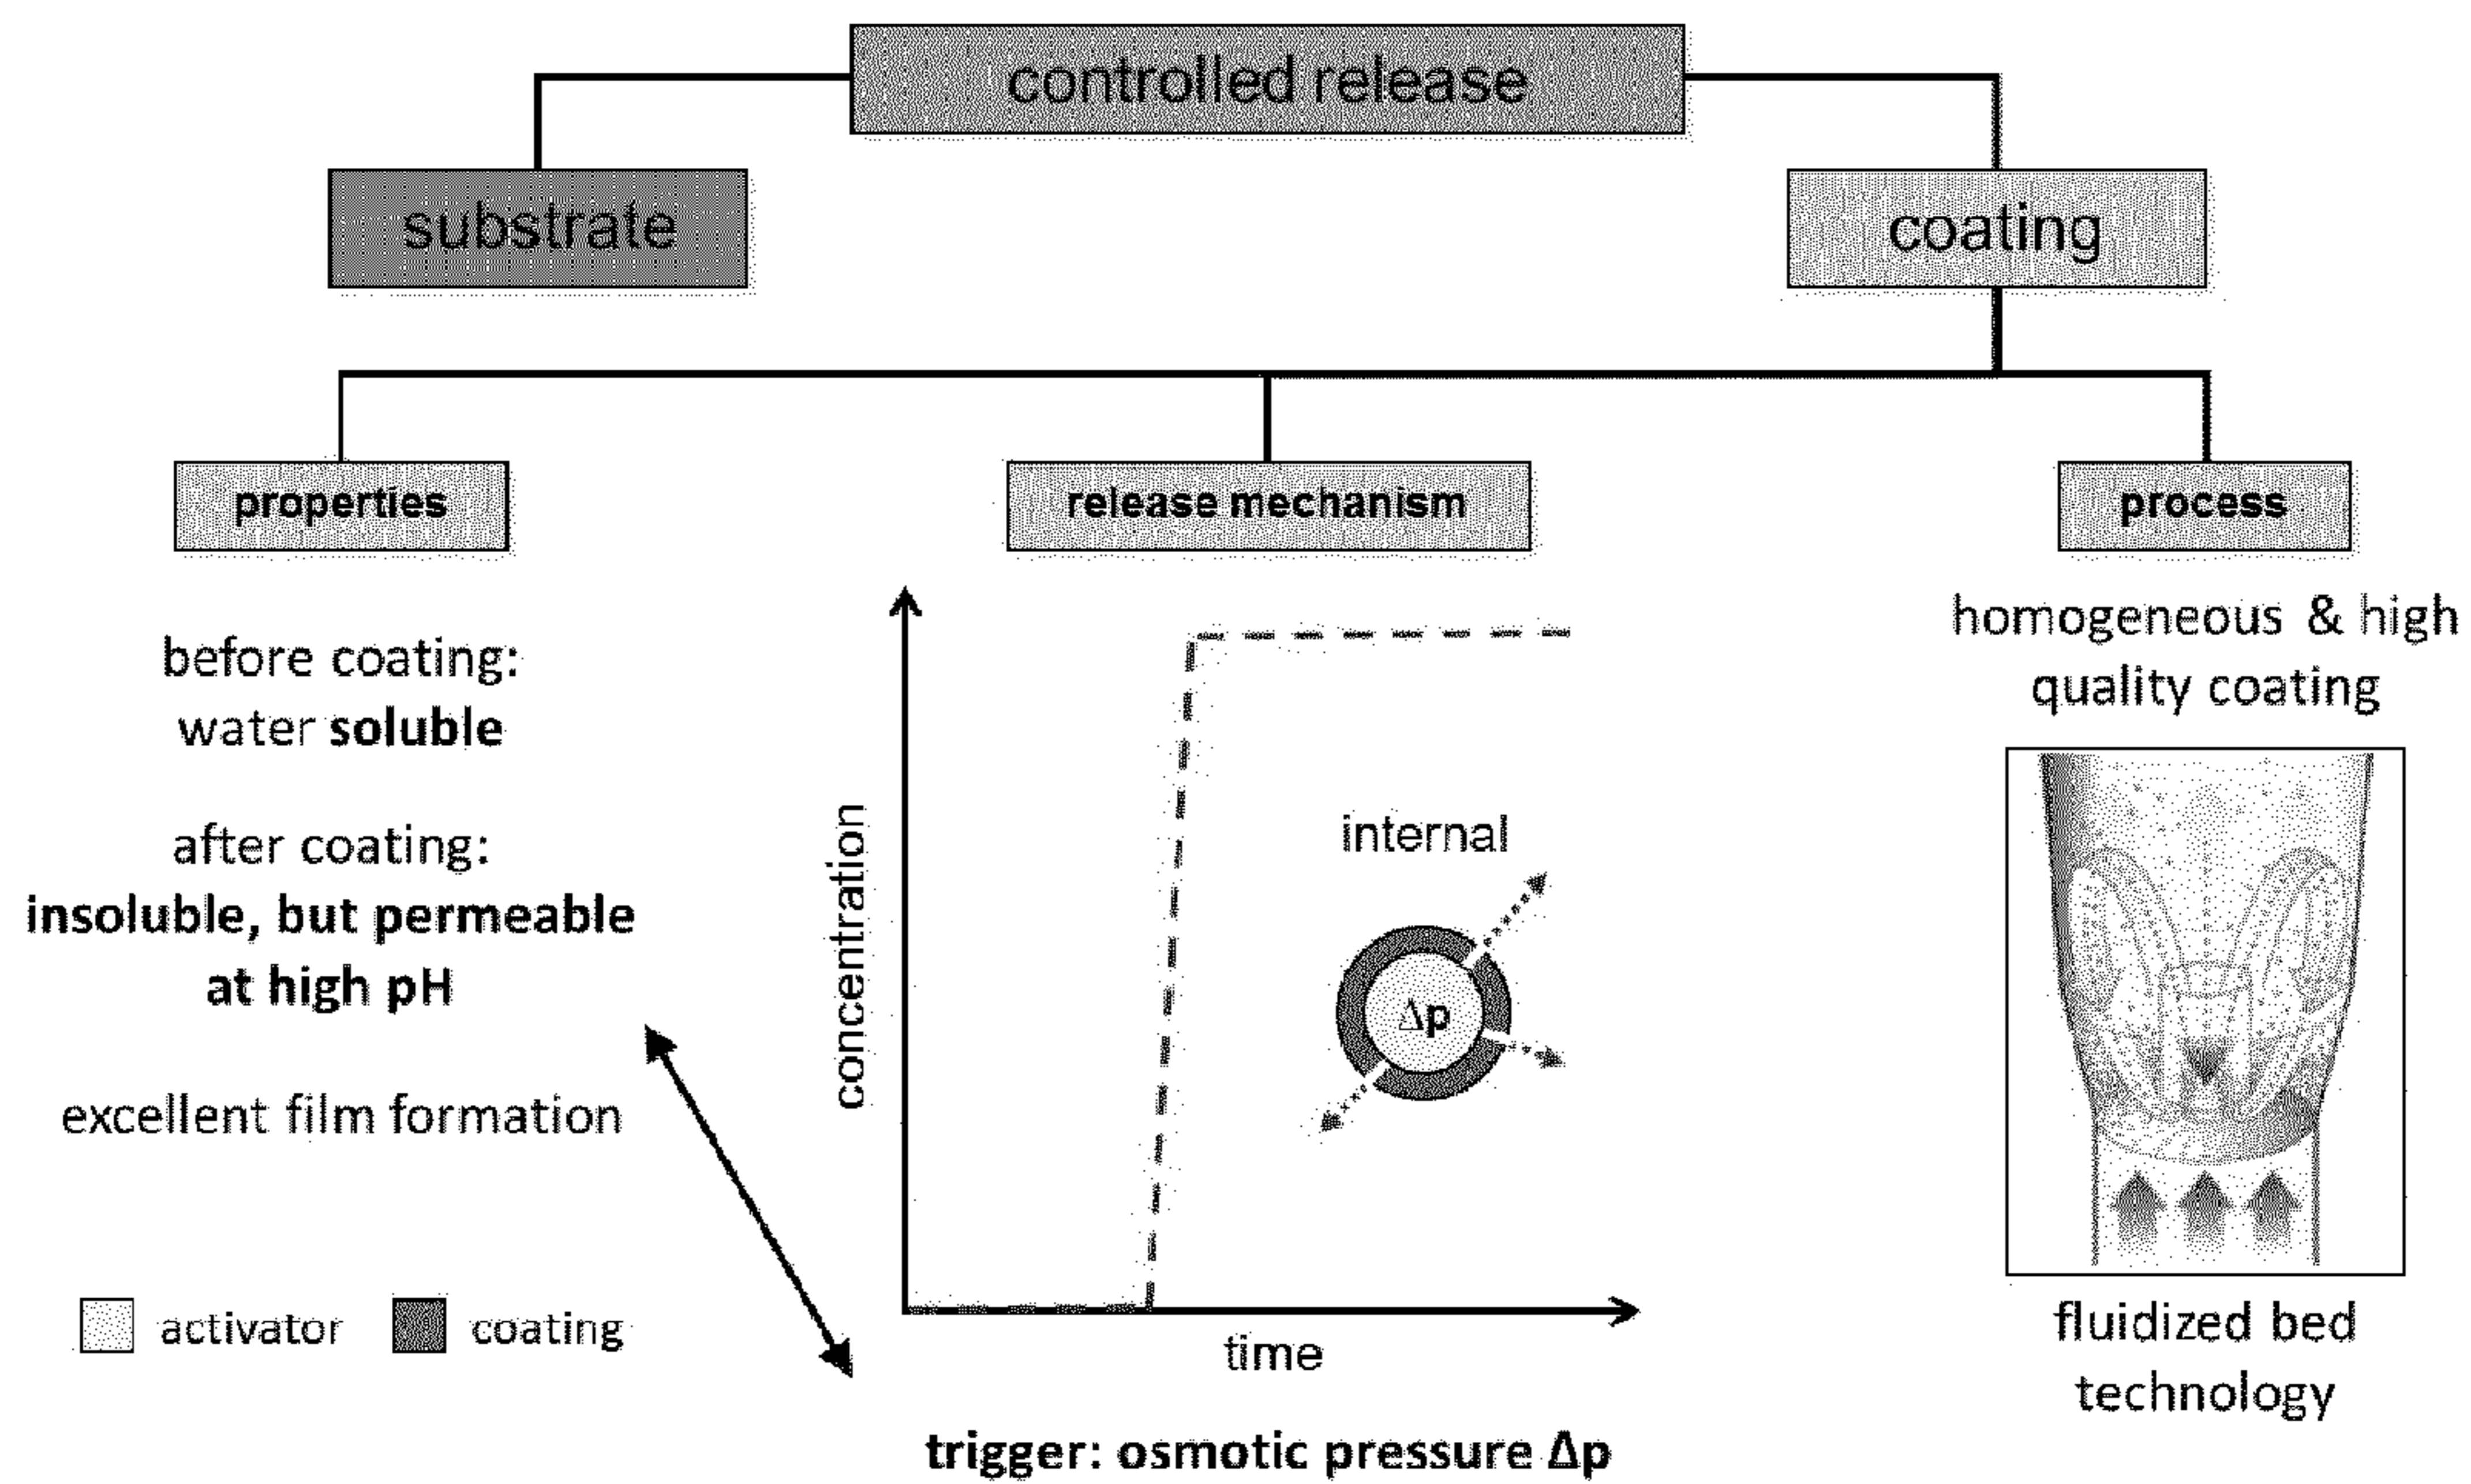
controlled release

substrate

coating

properties

release mechanism

process

before coating:
water **soluble**

after coating:
**insoluble, but permeable at high pH**

excellent film formation

activator coating

concentration

internal

Δp

time

trigger: osmotic pressure Δp

homogeneous & high quality coating

fluidized bed technology